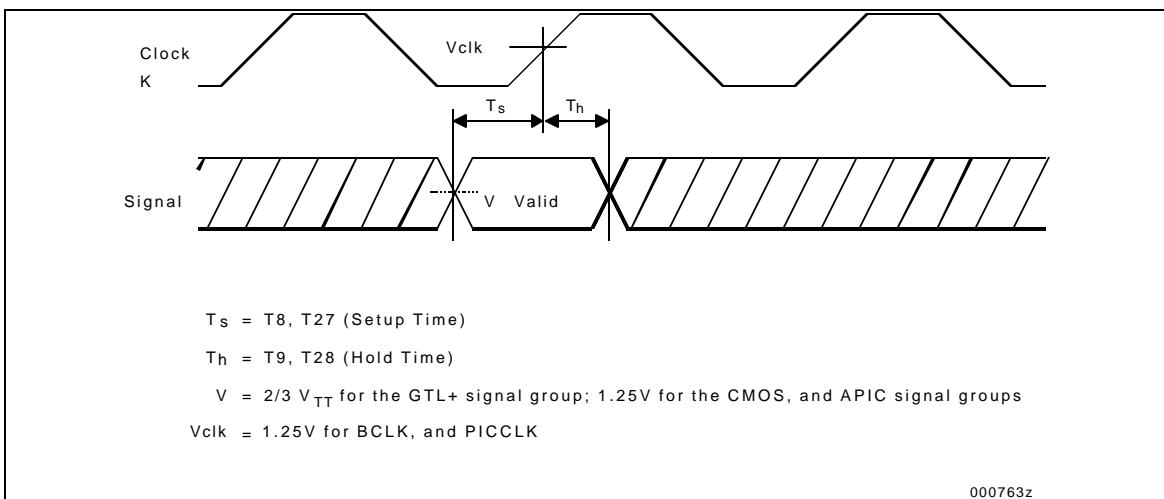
Clock K

Vclk

$T_s$

$T_h$

Signal

V Valid

$T_s$ = T8, T27 (Setup Time)

$T_h$ = T9, T28 (Hold Time)

V = 2/3 $V_{TT}$ for the GTL+ signal group; 1.25V for the CMOS, and APIC signal groups

Vclk = 1.25V for BCLK, and PICCLK

000763z